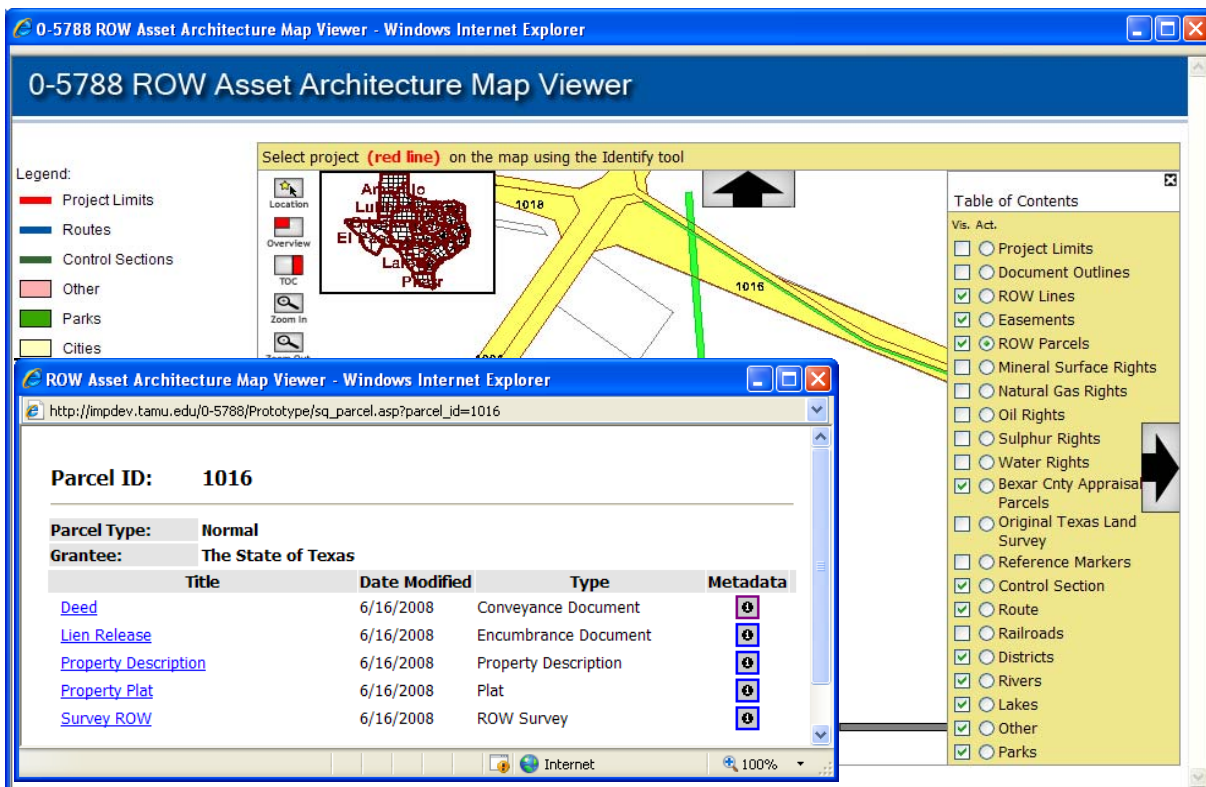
0-5788 ROW Asset Architecture Map Viewer - Windows Internet Explorer

0-5788 ROW Asset Architecture Map Viewer

Legend:
Project Limits
Routes
Control Sections
Other
Parks
Cities

Select project (red line) on the map using the Identify tool

Location
Overview
TOC
Zoom In
Zoom Out

1018
1016
1001

Table of Contents
Vis. Act.
Project Limits
Document Outlines
ROW Lines
Easements
ROW Parcels
Mineral Surface Rights
Natural Gas Rights
Oil Rights
Sulphur Rights
Water Rights
Bexar Cnty Appraisal Parcels
Original Texas Land Survey
Reference Markers
Control Section
Route
Railroads
Districts
Rivers
Lakes
Other
Parks

ROW Asset Architecture Map Viewer - Windows Internet Explorer
http://impdev.tamu.edu/0-5788/Prototype/sq_parcel.asp?parcel_id=1016

Parcel ID: 1016

Parcel Type: Normal
Grantee: The State of Texas

| Title | Date Modified | Type | Metadata |
|---|---|---|---|
| Deed | 6/16/2008 | Conveyance Document | |
| Lien Release | 6/16/2008 | Encumbrance Document | |
| Property Description | 6/16/2008 | Property Description | |
| Property Plat | 6/16/2008 | Plat | |
| Survey ROW | 6/16/2008 | ROW Survey | |

Internet
100%